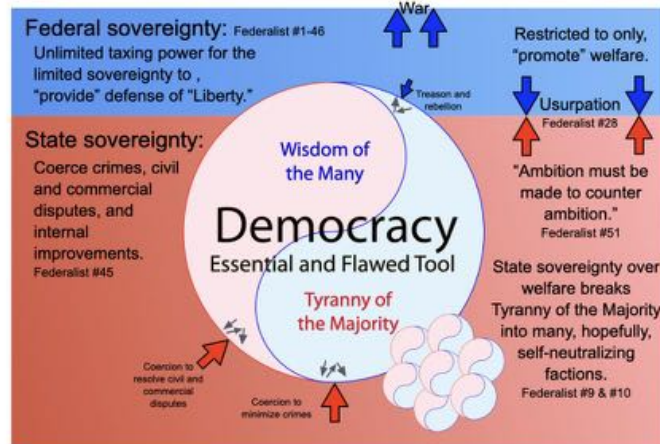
Federal sovereignty: Federalist #1-46
Unlimited taxing power for the limited sovereignty to , "provide" defense of "Liberty."

War

Restricted to only, "promote" welfare.

Treason and rebellion

Usurpation
Federalist #28

State sovereignty:
Coerce crimes, civil and commercial disputes, and internal improvements.
Federalist #45

Wisdom of the Many

Democracy
Essential and Flawed Tool

Tyranny of the Majority

"Ambition must be made to counter ambition."
Federalist #51

State sovereignty over welfare breaks Tyranny of the Majority into many, hopefully, self-neutralizing factions.
Federalist #9 & #10

Coercion to resolve civil and commercial disputes

Coercion to minimize crimes